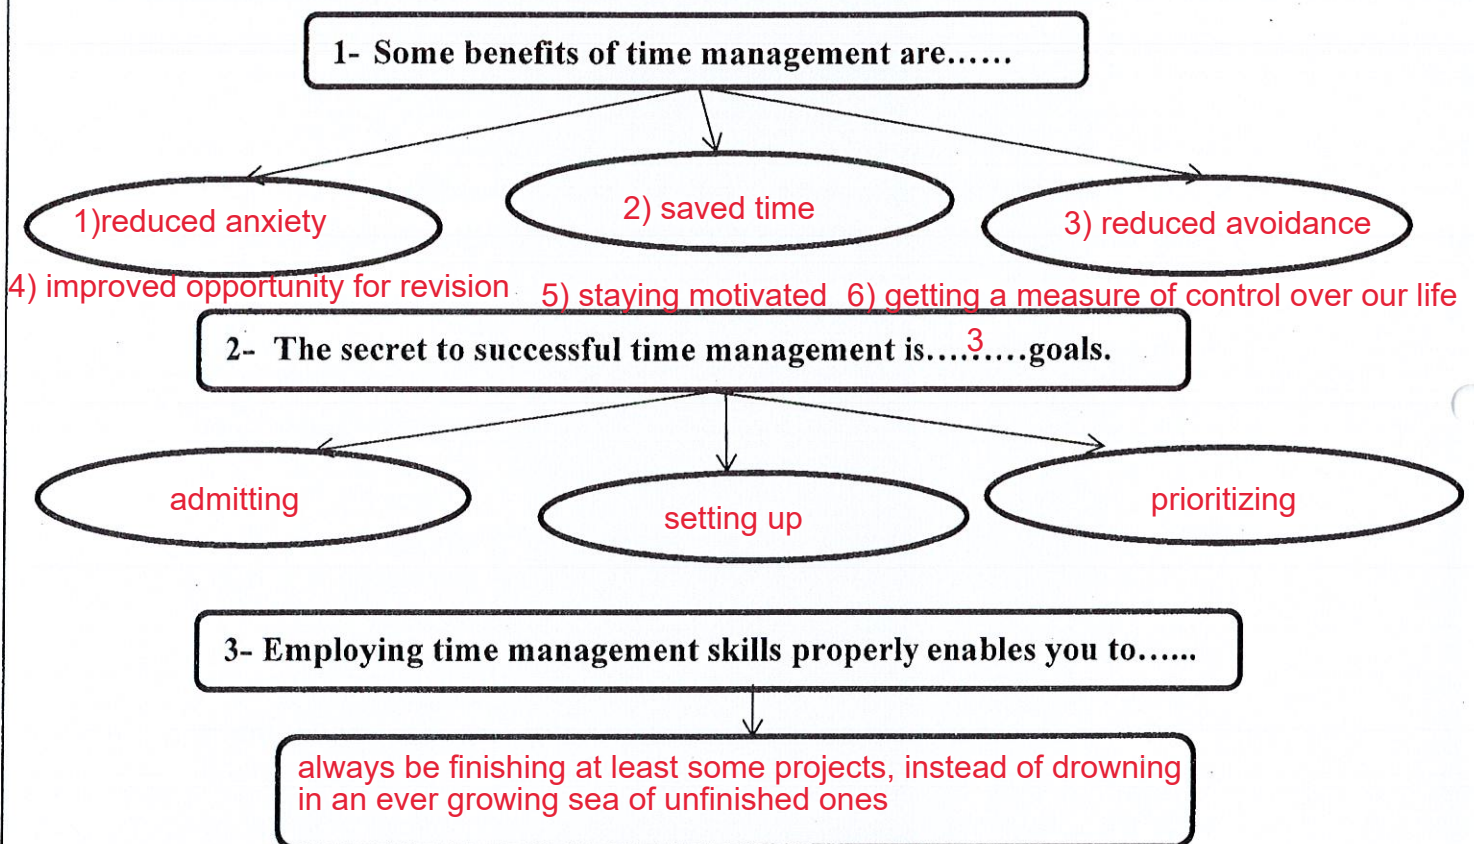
1- Some benefits of time management are......

1)reduced anxiety

2) saved time

3) reduced avoidance

4) improved opportunity for revision

5) staying motivated

6) getting a measure of control over our life

2- The secret to successful time management is....3....goals.

admitting

setting up

prioritizing

3- Employing time management skills properly enables you to......

always be finishing at least some projects, instead of drowning in an ever growing sea of unfinished ones